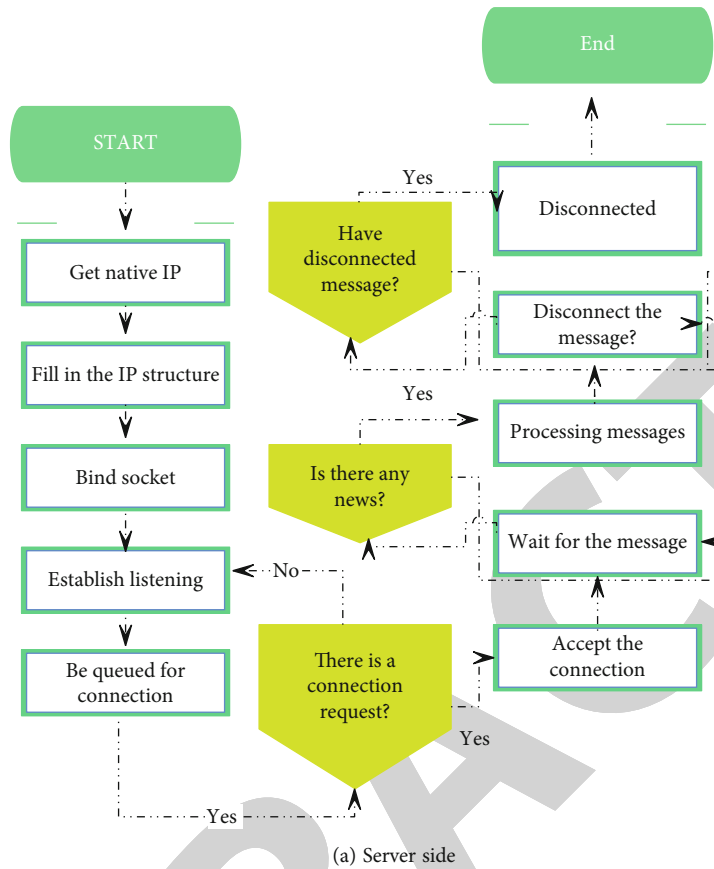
End

START

Yes

Disconnected

Have disconnected message?

Get native IP

Disconnect the message?

Fill in the IP structure

Yes

Processing messages

Is there any news?

Bind socket

Wait for the message

Establish listening

No

Accept the connection

There is a connection request?

Be queued for connection

Yes

Yes

(a) Server side